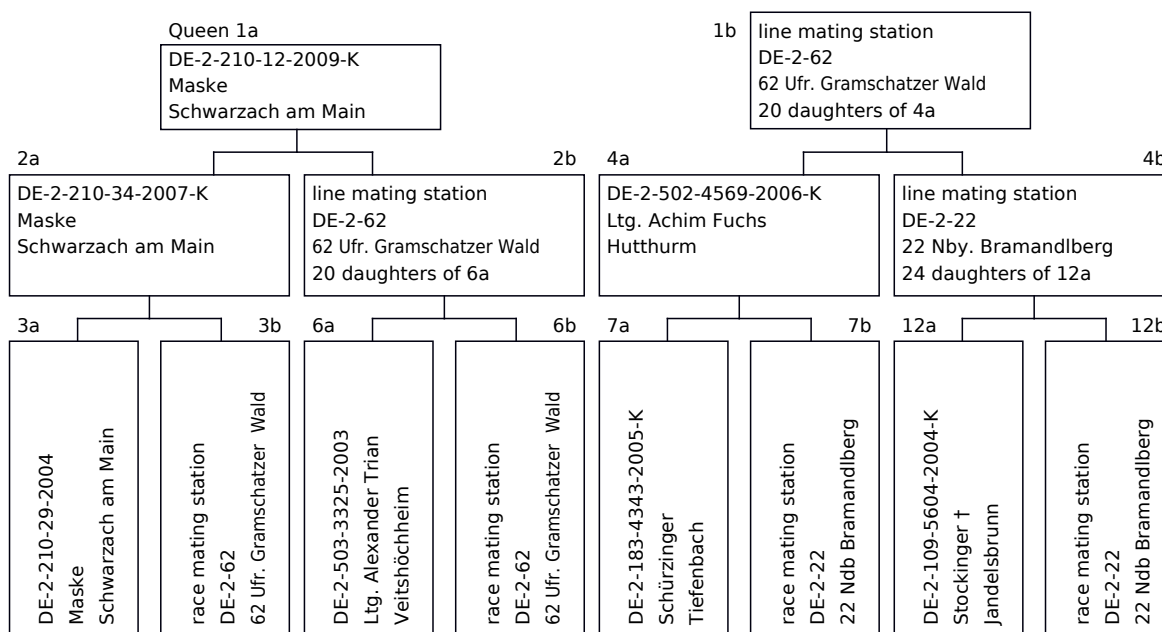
Queen 1a
DE-2-210-12-2009-K
Maske
Schwarzach am Main

1b
line mating station
DE-2-62
62 Ufr. Gramschatzer Wald
20 daughters of 4a

2a
DE-2-210-34-2007-K
Maske
Schwarzach am Main

2b
line mating station
DE-2-62
62 Ufr. Gramschatzer Wald
20 daughters of 6a

4a
DE-2-502-4569-2006-K
Ltg. Achim Fuchs
Hutthurm

4b
line mating station
DE-2-22
22 Nby. Bramandlberg
24 daughters of 12a

3a
DE-2-210-29-2004
Maske
Schwarzach am Main

3b
race mating station
DE-2-62
62 Ufr. Gramschatzer Wald

6a
DE-2-503-3325-2003
Ltg. Alexander Trian
Veitshöchheim

6b
race mating station
DE-2-62
62 Ufr. Gramschatzer Wald

7a
DE-2-183-4343-2005-K
Schürzinger
Tiefenbach

7b
race mating station
DE-2-22
22 Ndb Bramandlberg

12a
DE-2-109-5604-2004-K
Stockinger †
Jandelsbrunn

12b
race mating station
DE-2-22
22 Ndb Bramandlberg